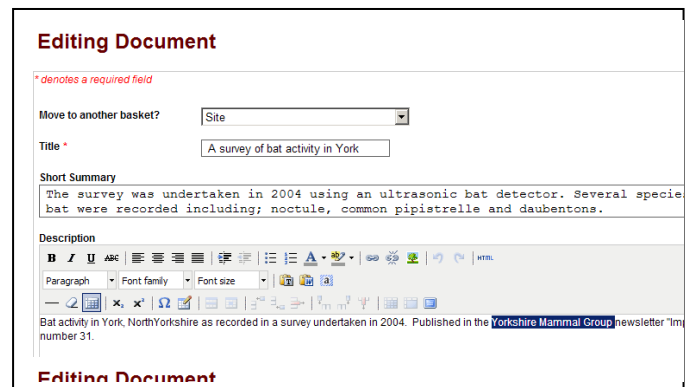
Editing Document

* denotes a required field

Move to another basket? Site

Title * A survey of bat activity in York

Short Summary

The survey was undertaken in 2004 using an ultrasonic bat detector. Several specie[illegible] bat were recorded including; noctule, common pipistrelle and daubentons.

Description

B I U ABC

Paragraph Font family Font size

HTML

Bat activity in York, NorthYorkshire as recorded in a survey undertaken in 2004. Published in the Yorkshire Mammal Group newsletter "Imp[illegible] number 31.

Editing Document